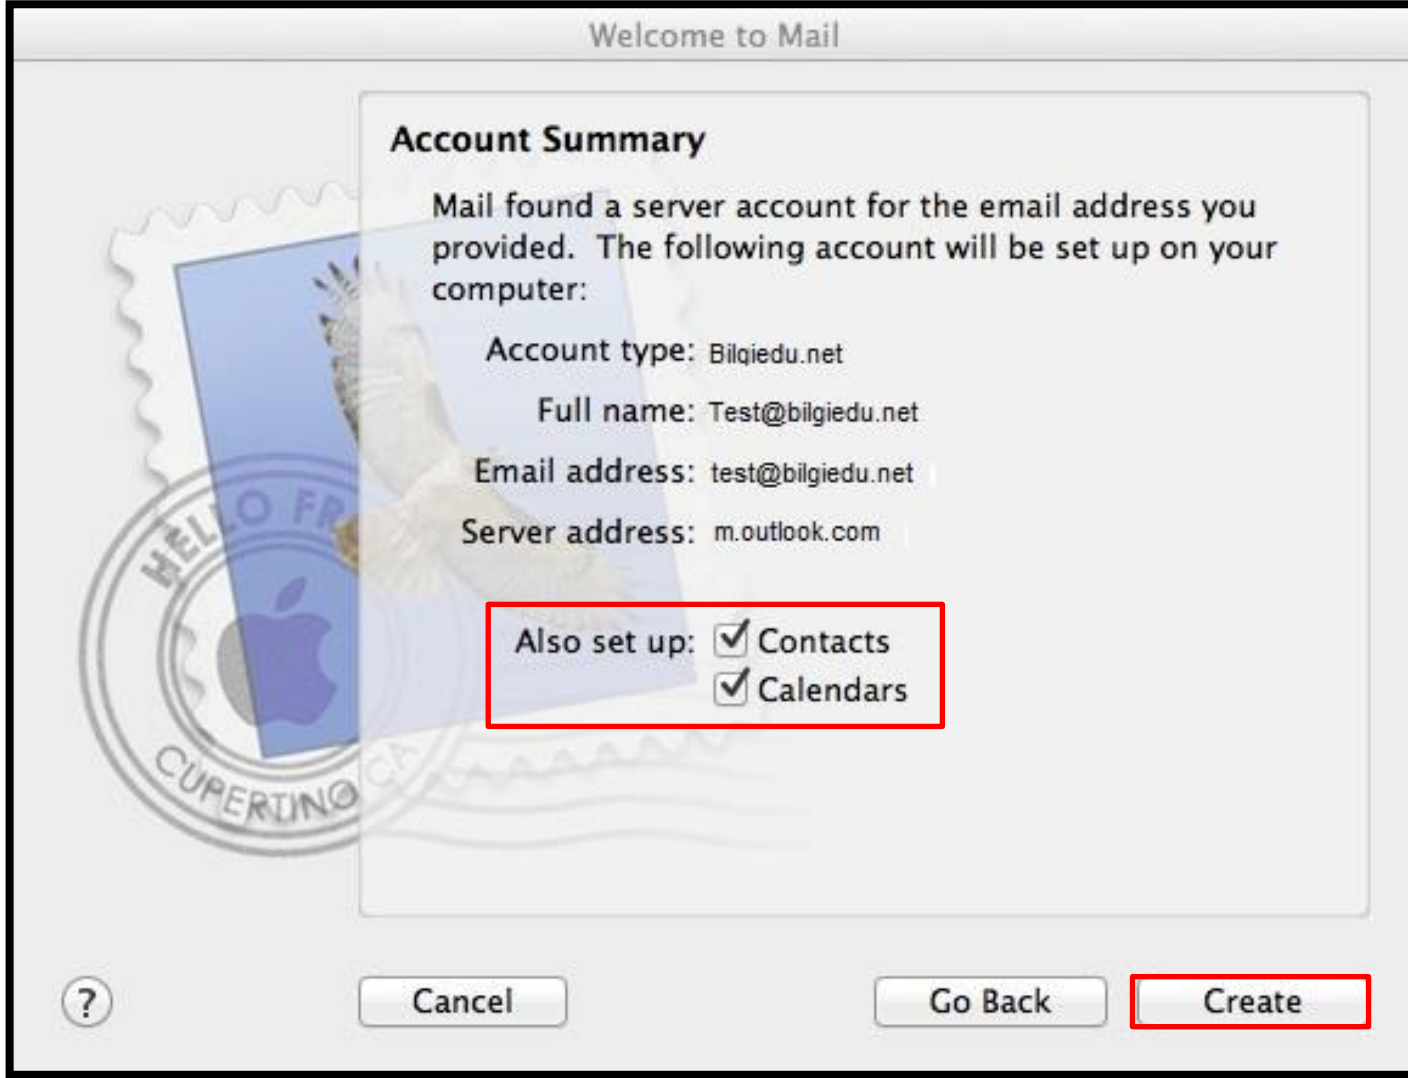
Welcome to Mail

Account Summary

Mail found a server account for the email address you provided. The following account will be set up on your computer:

Account type: Bilgiedu.net

Full name: Test@bilgiedu.net

Email address: test@bilgiedu.net

Server address: m.outlook.com

Also set up: Contacts
Calendars

HELLO FR
CUPERTINO CA

?

Cancel

Go Back

Create